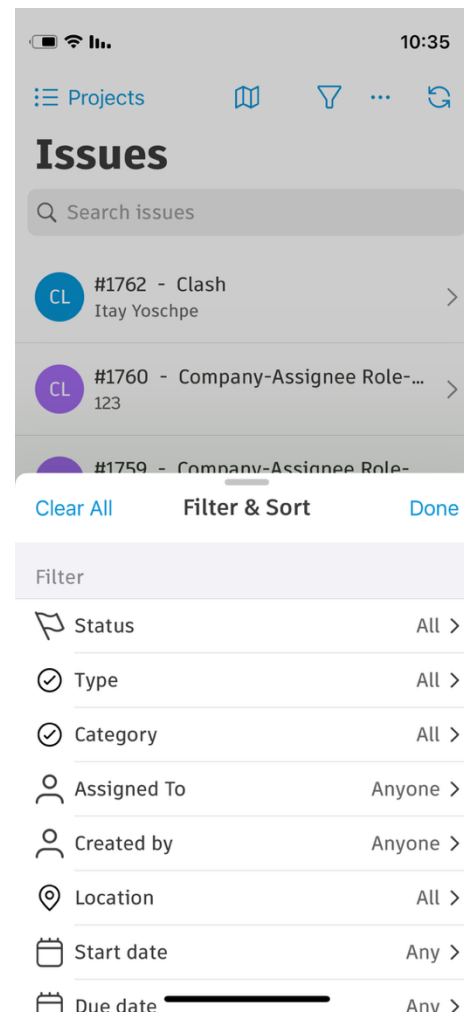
10:35

Projects

Issues

Search issues

CL #1762 - Clash
Itay Yoschpe

CL #1760 - Company-Assignee Role-...
123

#1759 - Company-Assignee Role-

Clear All Filter & Sort Done

Filter

Status All >

Type All >

Category All >

Assigned To Anyone >

Created by Anyone >

Location All >

Start date Any >

Due date Any >